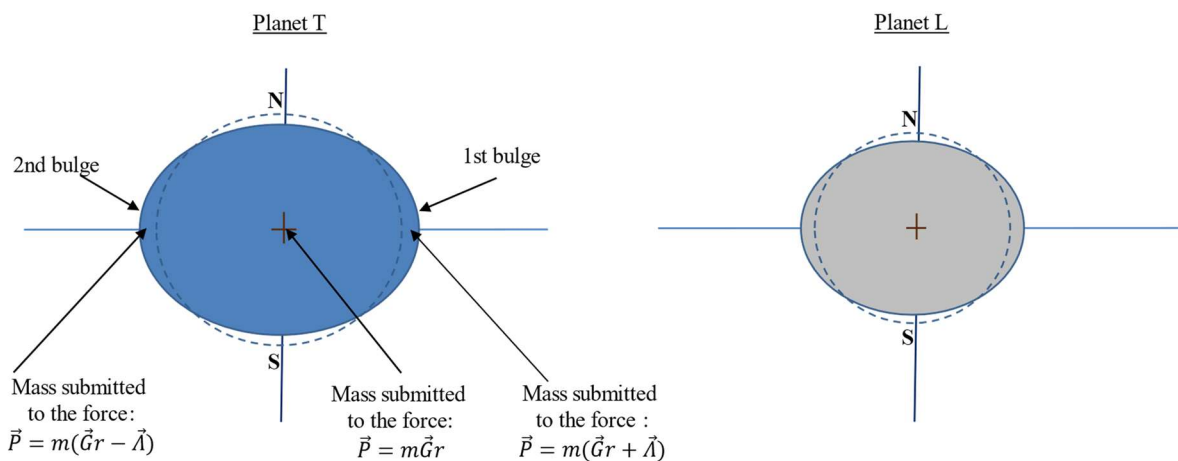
Planet T

Planet L

N

N

2nd bulge

1st bulge

S

S

Mass submitted to the force: $\vec{P} = m(\vec{G}r - \vec{\Lambda})$

Mass submitted to the force: $\vec{P} = m\vec{G}r$

Mass submitted to the force : $\vec{P} = m(\vec{G}r + \vec{\Lambda})$